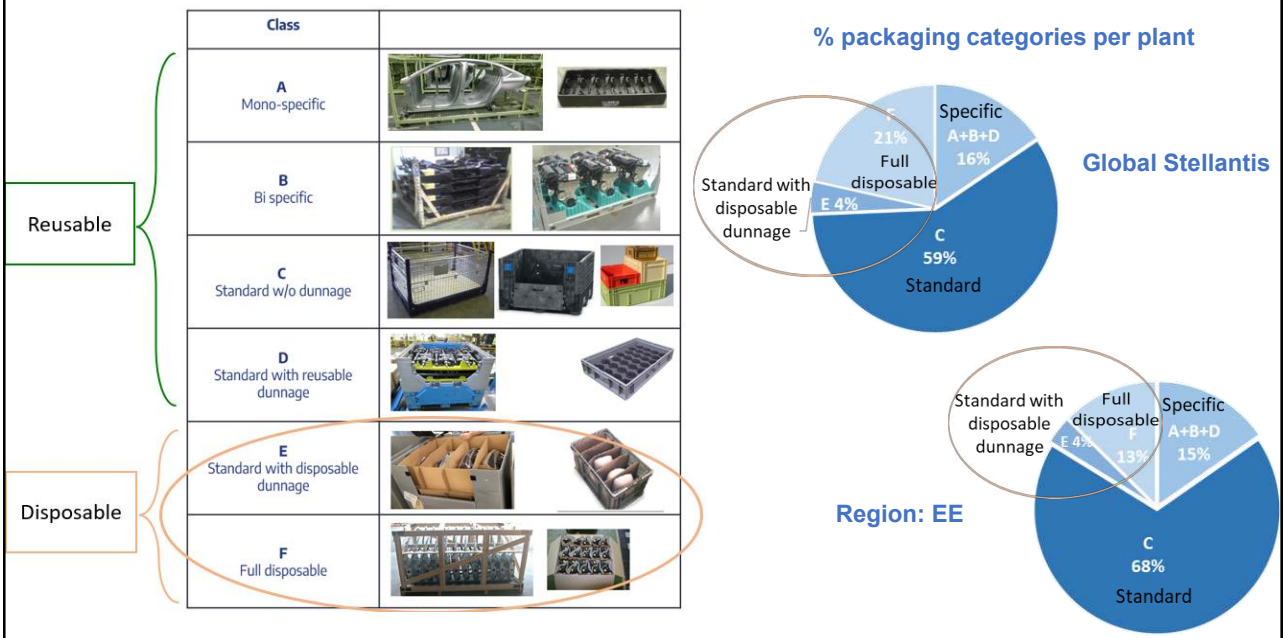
Reusable

Disposable

| Class | |
|---|---|
| A Mono-specific | |
| B Bi specific | |
| C Standard w/o dunnage | |
| D Standard with reusable dunnage | |
| E Standard with disposable dunnage | |
| F Full disposable | |

% packaging categories per plant

Global Stellantis

F 21% Full disposable

Specific A+B+D 16%

Standard with disposable dunnage

E 4%

C 59% Standard

Region: EE

Standard with disposable dunnage

E 4%

Full disposable F 13%

Specific A+B+D 15%

C 68% Standard